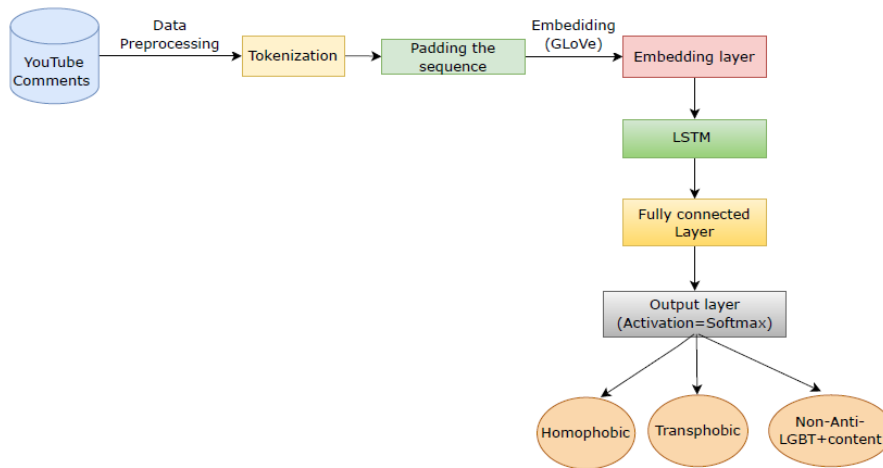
YouTube Comments

Data Preprocessing

Tokenization

Padding the sequence

Embediding (GLoVe)

Embedding layer

LSTM

Fully connected Layer

Output layer (Activation=Softmax)

Homophobic

Transphobic

Non-Anti-LGBT+content